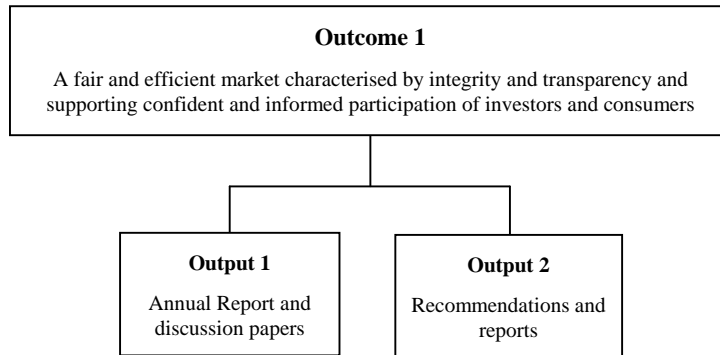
Outcome 1

A fair and efficient market characterised by integrity and transparency and supporting confident and informed participation of investors and consumers

Output 1

Annual Report and discussion papers

Output 2

Recommendations and reports